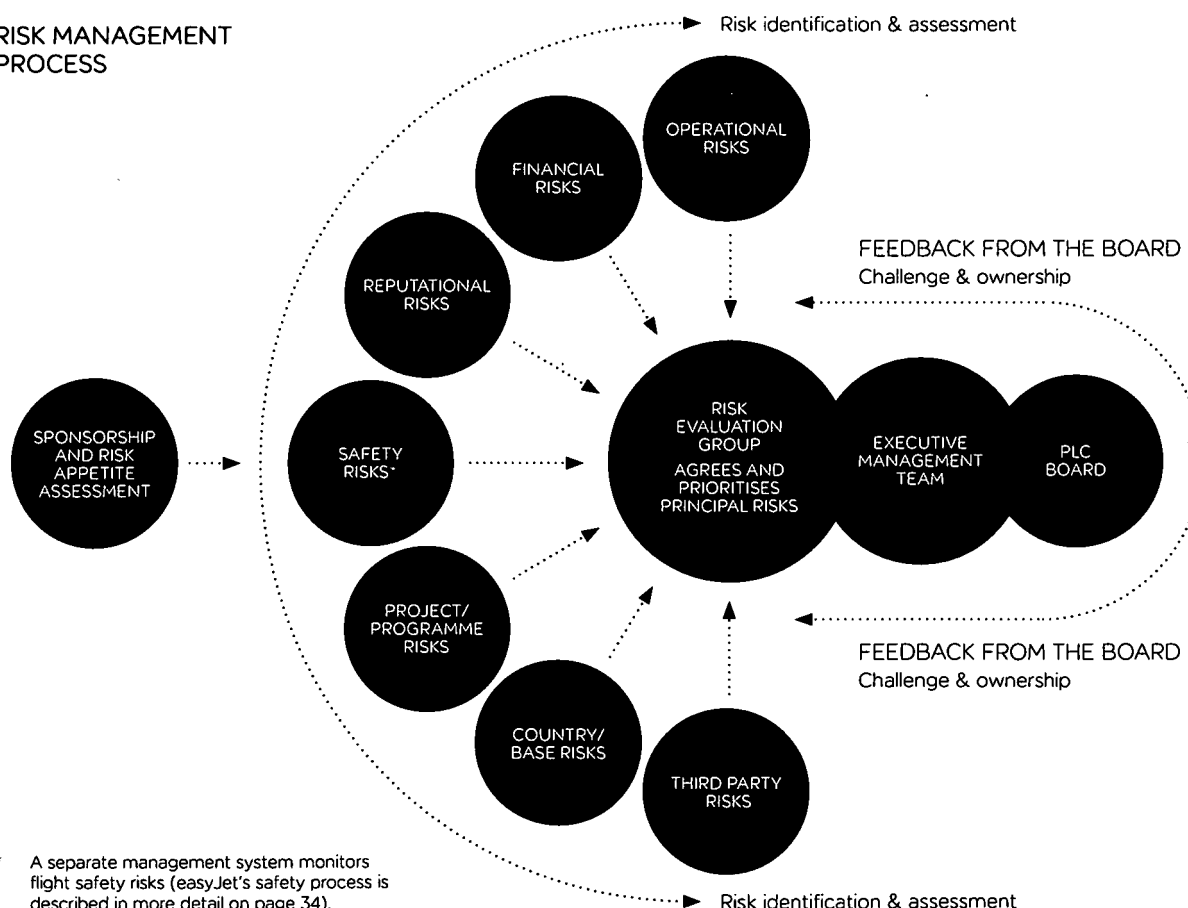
RISK MANAGEMENT PROCESS

Risk identification & assessment

SPONSORSHIP AND RISK APPETITE ASSESSMENT

FINANCIAL RISKS

OPERATIONAL RISKS

REPUTATIONAL RISKS

SAFETY RISKS*

PROJECT/ PROGRAMME RISKS

COUNTRY/ BASE RISKS

THIRD PARTY RISKS

RISK EVALUATION GROUP AGREES AND PRIORITISES PRINCIPAL RISKS

EXECUTIVE MANAGEMENT TEAM

PLC BOARD

FEEDBACK FROM THE BOARD
Challenge & ownership

FEEDBACK FROM THE BOARD
Challenge & ownership

Risk identification & assessment

* A separate management system monitors flight safety risks (easyJet's safety process is described in more detail on page 34).